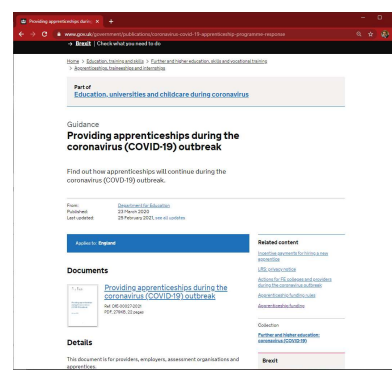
Providing apprenticeships durin ×  +

www.gov.uk/government/publications/coronavirus-covid-19-apprenticeship-programme-response

→ Brexit | Check what you need to do

Home > Education, training and skills > Further and higher education, skills and vocational training > Apprenticeships, traineeships and internships

Part of
Education, universities and childcare during coronavirus

Guidance
Providing apprenticeships during the coronavirus (COVID-19) outbreak

Find out how apprenticeships will continue during the coronavirus (COVID-19) outbreak.

From: Department for Education
Published: 23 March 2020
Last updated: 25 February 2021, see all updates

Applies to: England

Documents

Providing apprenticeships during the coronavirus (COVID-19) outbreak
Ref: DfE-00027-2021
PDF, 276KB, 32 pages

Details

This document is for providers, employers, assessment organisations and apprentices.

Related content

Incentive payments for hiring a new apprentice

UKRL privacy notice

Actions for FE colleges and providers during the coronavirus outbreak

Apprenticeship funding rules

Apprenticeship funding

Collection

Further and higher education: coronavirus (COVID-19)

Brexit